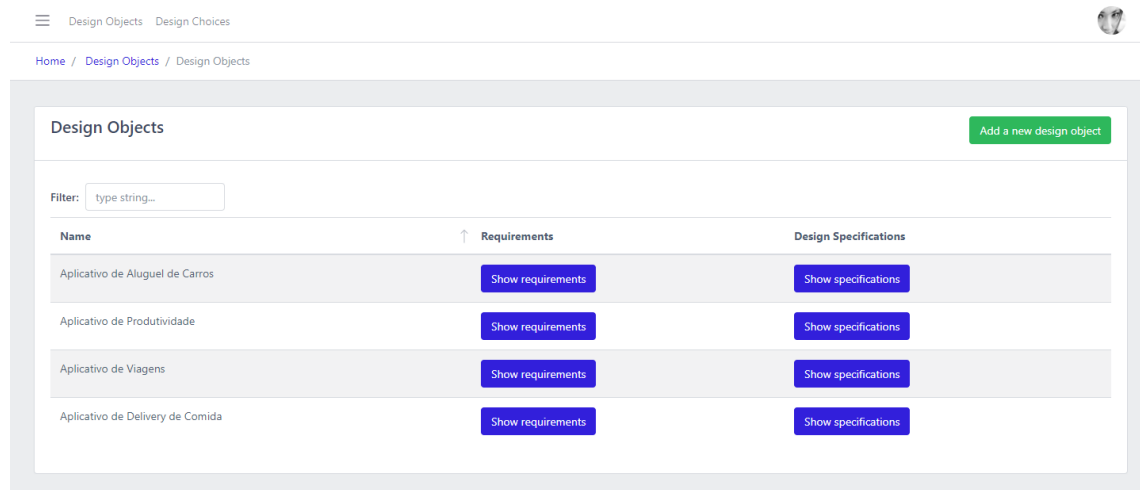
Design Objects Design Choices

Home / Design Objects / Design Objects

Design Objects

Add a new design object

Filter: type string...

| Name | Requirements | Design Specifications |
|---|---|---|
| Aplicativo de Aluguel de Carros | Show requirements | Show specifications |
| Aplicativo de Produtividade | Show requirements | Show specifications |
| Aplicativo de Viagens | Show requirements | Show specifications |
| Aplicativo de Delivery de Comida | Show requirements | Show specifications |